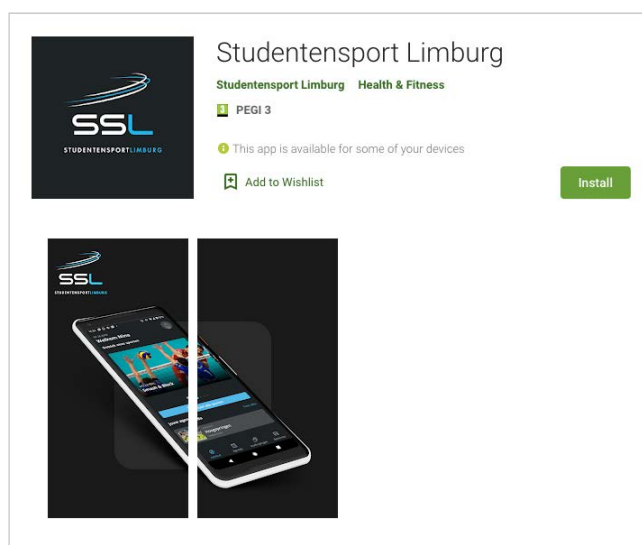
SSL
STUDENTENSPORTLIMBURG

Studentensport Limburg

Studentensport Limburg Health & Fitness

3 PEGI 3

This app is available for some of your devices

Add to Wishlist

Install

SSL
STUDENTENSPORTLIMBURG

Welkom Nina

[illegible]